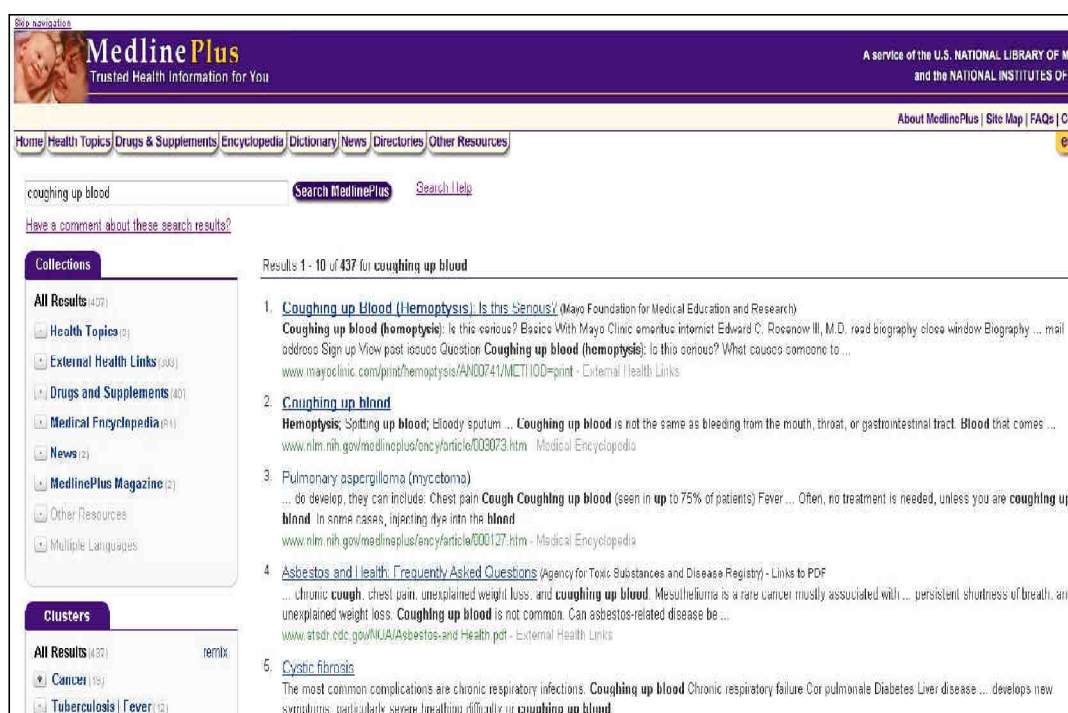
Skip navigation

MedlinePlus
Trusted Health Information for You

A service of the U.S. NATIONAL LIBRARY OF M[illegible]
and the NATIONAL INSTITUTES OF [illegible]

About MedlinePlus | Site Map | FAQs | C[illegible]

Home | Health Topics | Drugs & Supplements | Encyclopedia | Dictionary | News | Directories | Other Resources

coughing up blood

Search MedlinePlus

Search Help

Have a comment about these search results?

Collections

All Results (437)
Health Topics (3)
External Health Links (303)
Drugs and Supplements (40)
Medical Encyclopedia (61)
News (2)
MedlinePlus Magazine (2)
Other Resources
Multiple Languages

Clusters

All Results (437) remix
Cancer (19)
Tuberculosis | Fever (12)

Results 1 - 10 of 437 for coughing up blood

1. Coughing up Blood (Hemoptysis): Is this Serious? (Mayo Foundation for Medical Education and Research)
Coughing up blood (hemoptysis): Is this serious? Basics With Mayo Clinic emeritus internist Edward C. Rosenow III, M.D. read biography close window Biography ... mail address Sign up View past issues Question Coughing up blood (hemoptysis): Is this serious? What causes someone to ...
www.mayoclinic.com/print/hemoptysis/AN00741/METHOD=print - External Health Links

2. Coughing up blood
Hemoptysis; Spitting up blood; Bloody sputum ... Coughing up blood is not the same as bleeding from the mouth, throat, or gastrointestinal tract. Blood that comes ...
www.nlm.nih.gov/medlineplus/ency/article/003073.htm - Medical Encyclopedia

3. Pulmonary aspergilloma (mycetoma)
... do develop, they can include: Chest pain Cough Coughing up blood (seen in up to 75% of patients) Fever ... Often, no treatment is needed, unless you are coughing up blood. In some cases, injecting dye into the blood ...
www.nlm.nih.gov/medlineplus/ency/article/000127.htm - Medical Encyclopedia

4. Asbestos and Health: Frequently Asked Questions (Agency for Toxic Substances and Disease Registry) - Links to PDF
... chronic cough, chest pain, unexplained weight loss, and coughing up blood. Mesothelioma is a rare cancer mostly associated with ... persistent shortness of breath, an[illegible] unexplained weight loss. Coughing up blood is not common. Can asbestos-related disease be ...
www.atsdr.cdc.gov/NOA/Asbestos-and Health.pdf - External Health Links

5. Cystic fibrosis
The most common complications are chronic respiratory infections. Coughing up blood Chronic respiratory failure Cor pulmonale Diabetes Liver disease ... develops new symptoms, particularly severe breathing difficulty or coughing up blood.